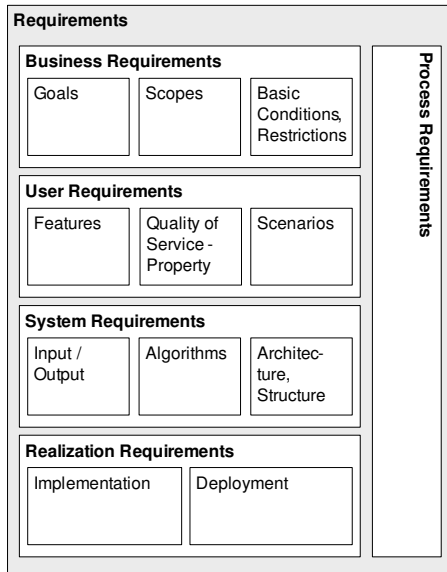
Requirements

Business Requirements

Goals

Scopes

Basic Conditions, Restrictions

User Requirements

Features

Quality of Service - Property

Scenarios

System Requirements

Input / Output

Algorithms

Architecture, Structure

Realization Requirements

Implementation

Deployment

Process Requirements